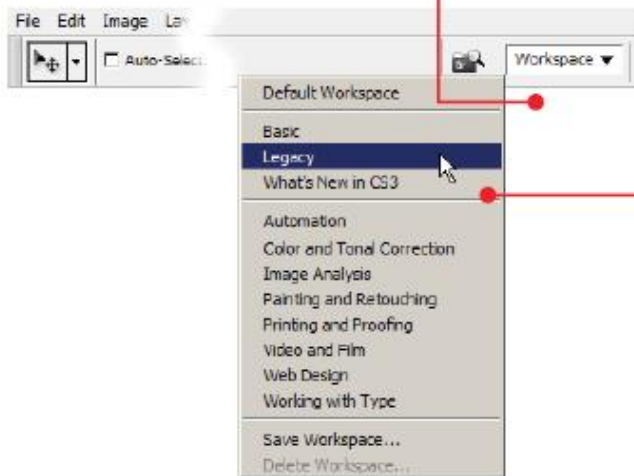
File Edit Image La

Auto-Select

Workspace ▼

Default Workspace

Basic
Legacy
What's New in CS3

Automation
Color and Tonal Correction
Image Analysis
Painting and Retouching
Printing and Proofing
Video and Film
Web Design
Working with Type

Save Workspace...
Delete Workspace...